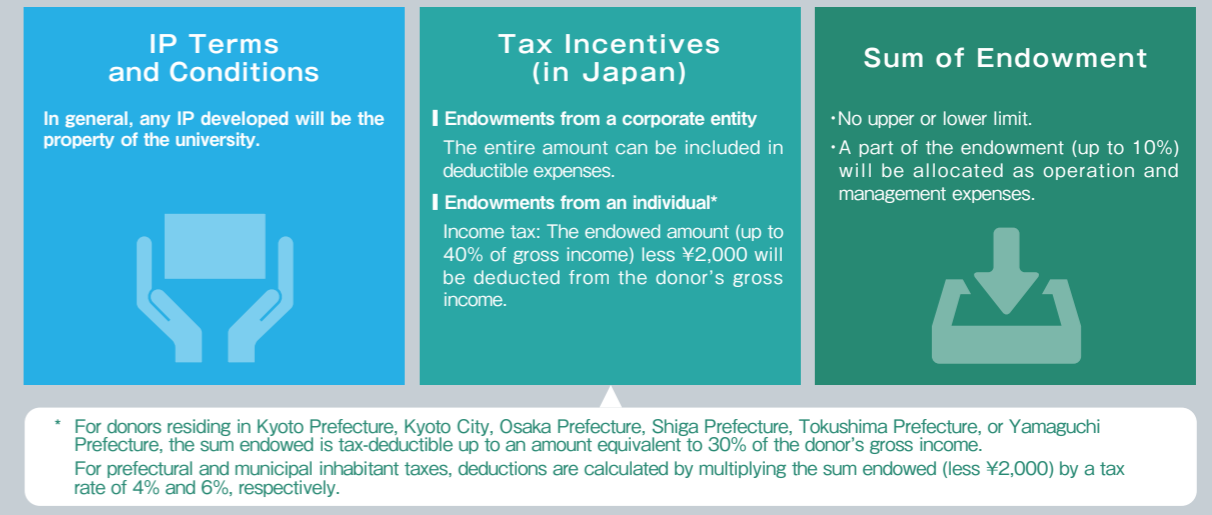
IP Terms and Conditions

In general, any IP developed will be the property of the university.

Tax Incentives (in Japan)

Endowments from a corporate entity

The entire amount can be included in deductible expenses.

Endowments from an individual*

Income tax: The endowed amount (up to 40% of gross income) less ¥2,000 will be deducted from the donor's gross income.

Sum of Endowment

・No upper or lower limit.

・A part of the endowment (up to 10%) will be allocated as operation and management expenses.

* For donors residing in Kyoto Prefecture, Kyoto City, Osaka Prefecture, Shiga Prefecture, Tokushima Prefecture, or Yamaguchi Prefecture, the sum endowed is tax-deductible up to an amount equivalent to 30% of the donor's gross income.

For prefectural and municipal inhabitant taxes, deductions are calculated by multiplying the sum endowed (less ¥2,000) by a tax rate of 4% and 6%, respectively.